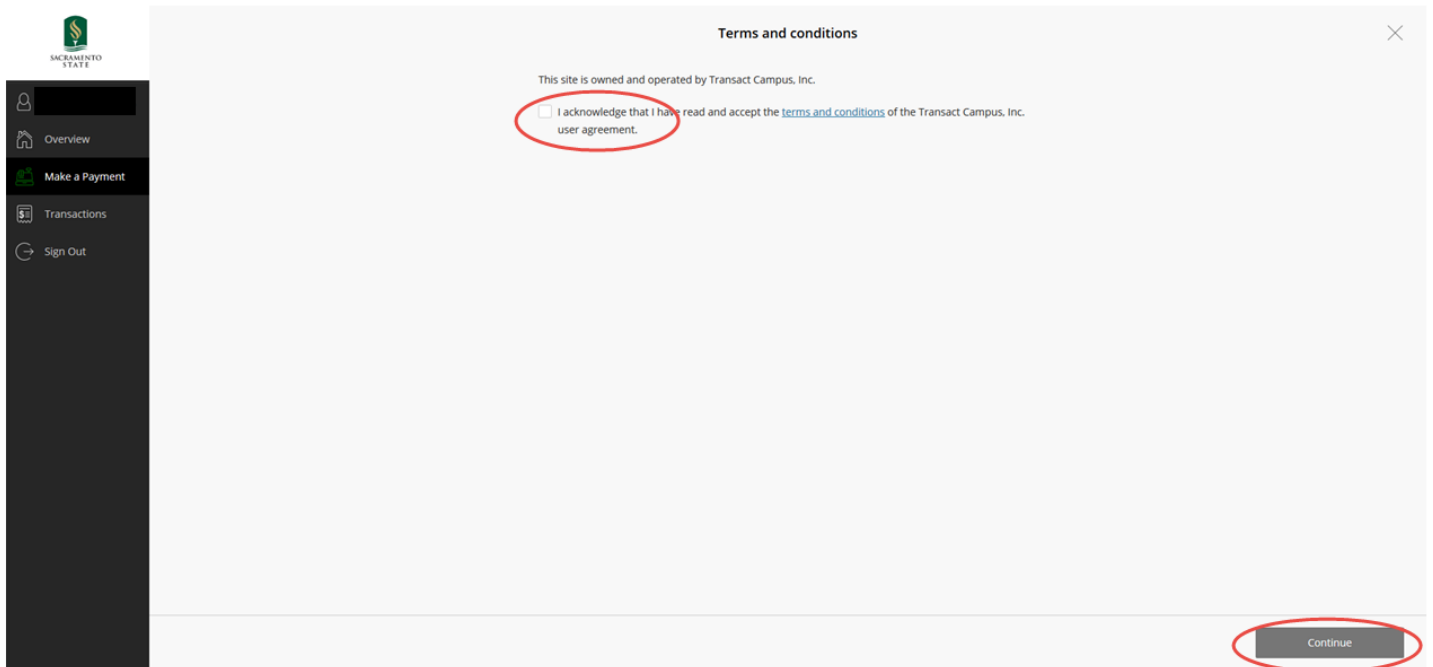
SACRAMENTO STATE

Overview

Make a Payment

Transactions

Sign Out

Terms and conditions

This site is owned and operated by Transact Campus, Inc.

I acknowledge that I have read and accept the terms and conditions of the Transact Campus, Inc. user agreement.

Continue